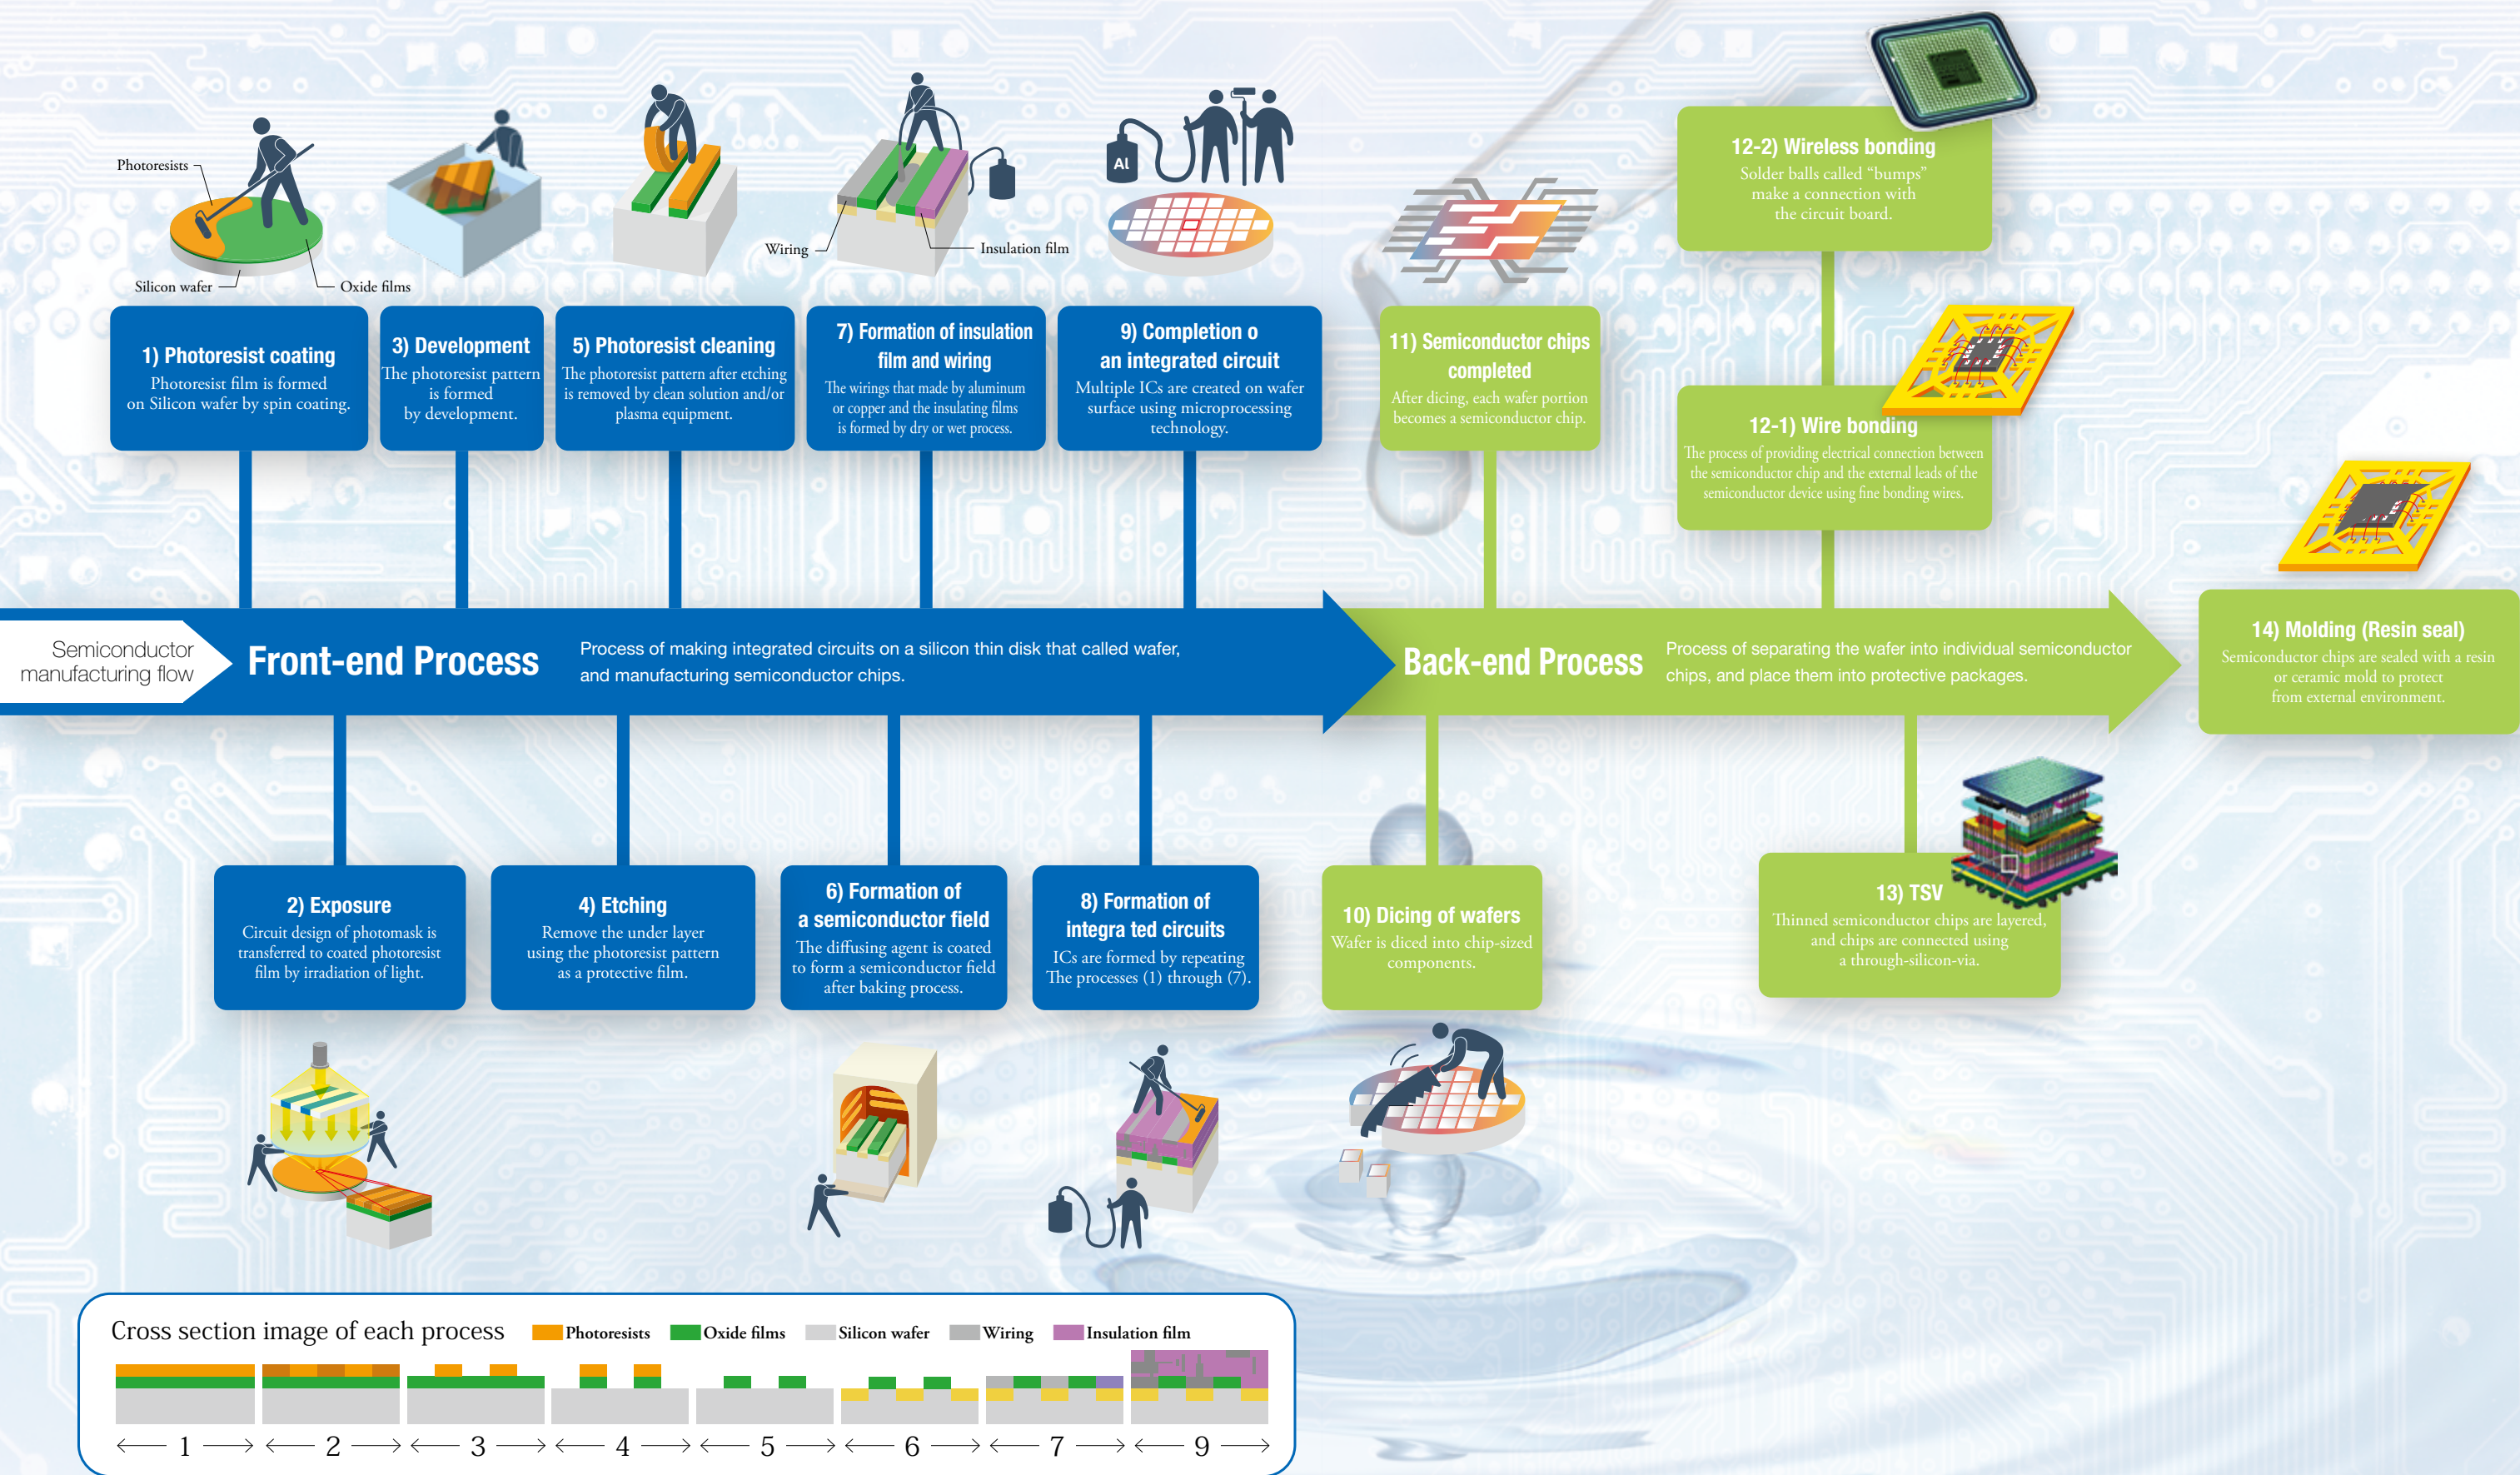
Photoresists

Silicon wafer

Oxide films

Wiring

Insulation film

AL

1) Photoresist coating
Photoresist film is formed on Silicon wafer by spin coating.

3) Development
The photoresist pattern is formed by development.

5) Photoresist cleaning
The photoresist pattern after etching is removed by clean solution and/or plasma equipment.

7) Formation of insulation film and wiring
The wirings that made by aluminum or copper and the insulating films is formed by dry or wet process.

9) Completion o an integrated circuit
Multiple ICs are created on wafer surface using microprocessing technology.

11) Semiconductor chips completed
After dicing, each wafer portion becomes a semiconductor chip.

12-2) Wireless bonding
Solder balls called "bumps" make a connection with the circuit board.

12-1) Wire bonding
The process of providing electrical connection between the semiconductor chip and the external leads of the semiconductor device using fine bonding wires.

Semiconductor manufacturing flow

Front-end Process

Process of making integrated circuits on a silicon thin disk that called wafer, and manufacturing semiconductor chips.

Back-end Process

Process of separating the wafer into individual semiconductor chips, and place them into protective packages.

14) Molding (Resin seal)
Semiconductor chips are sealed with a resin or ceramic mold to protect from external environment.

2) Exposure
Circuit design of photomask is transferred to coated photoresist film by irradiation of light.

4) Etching
Remove the under layer using the photoresist pattern as a protective film.

6) Formation of a semiconductor field
The diffusing agent is coated to form a semiconductor field after baking process.

8) Formation of integra ted circuits
ICs are formed by repeating The processes (1) through (7).

10) Dicing of wafers
Wafer is diced into chip-sized components.

13) TSV
Thinned semiconductor chips are layered, and chips are connected using a through-silicon-via.

Cross section image of each process
Photoresists
Oxide films
Silicon wafer
Wiring
Insulation film

← 1 → ← 2 → ← 3 → ← 4 → ← 5 → ← 6 → ← 7 → ← 9 →